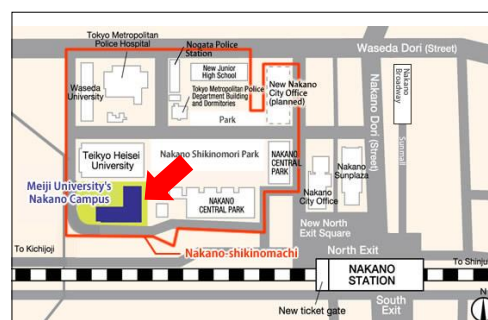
Tokyo Metropolitan Police Hospital

Nogata Police Station

Waseda Dori (Street)

Waseda University

New Junior High School

Tokyo Metropolitan Police Department Building and Dormitories

New Nakano City Office (planned)

Nakano Broadway

Park

Nakano Dori (Street)

Sunmall

Teikyo Heisei University

Nakano Shikinomori Park

NAKANO CENTRAL PARK

Nakano Sunplaza

Meiji University's Nakano Campus

NAKANO CENTRAL PARK

Nakano City Office

New North Exit Square

To Kichijoji

Nakano-shikinomachi

North Exit

To Shinju

NAKANO STATION

New ticket gate

South Exit